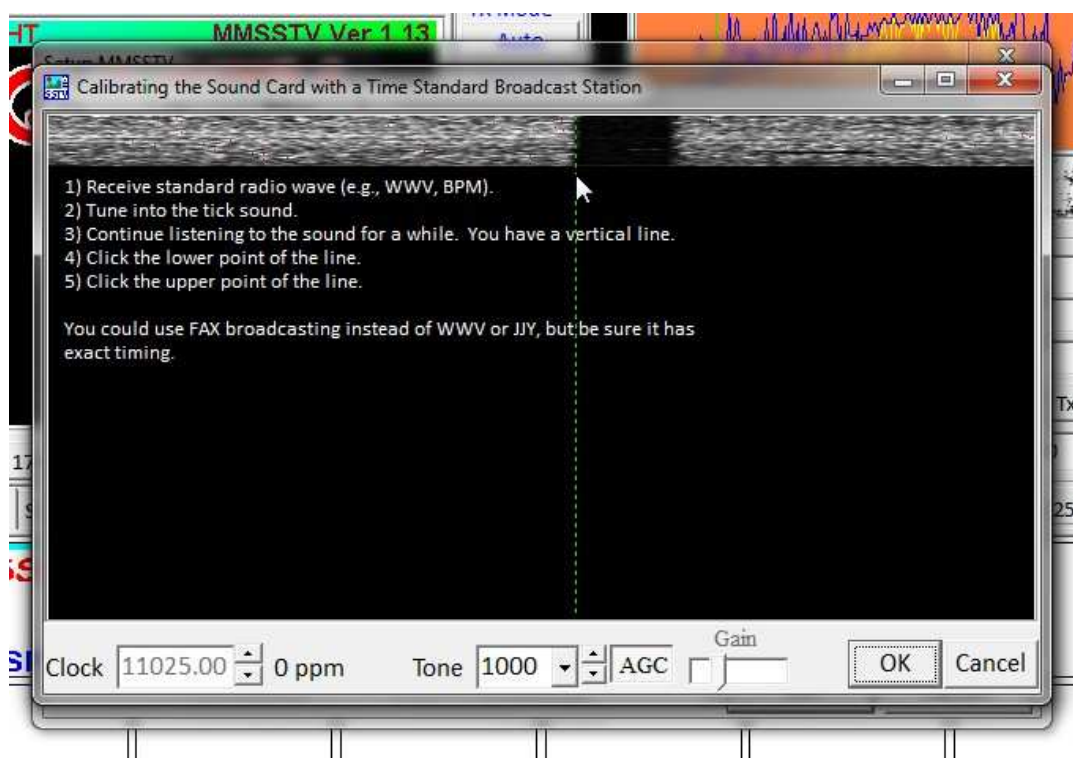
MMSSTV Ver 1.13

Setup MMSSTV

Calibrating the Sound Card with a Time Standard Broadcast Station

1) Receive standard radio wave (e.g., WWV, BPM).
2) Tune into the tick sound.
3) Continue listening to the sound for a while. You have a vertical line.
4) Click the lower point of the line.
5) Click the upper point of the line.

You could use FAX broadcasting instead of WWV or JJY, but be sure it has exact timing.

Clock 11025.00 0 ppm Tone 1000 AGC Gain OK Cancel